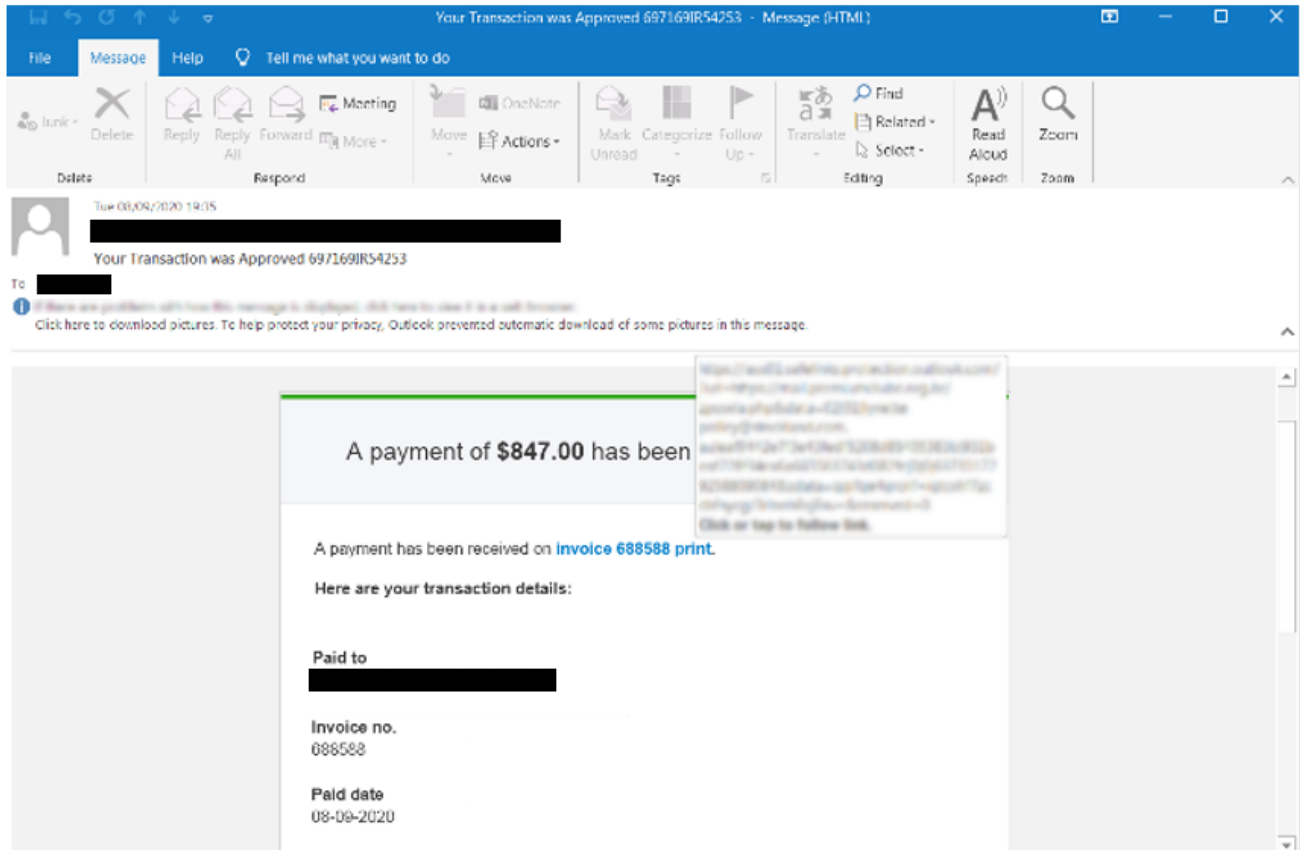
Your Transaction was Approved 697169IR54253 - Message (HTML)

File Message Help Tell me what you want to do

Junk Delete
Delete

Reply Reply All Forward Meeting More
Respond

Move OneNote Actions
Move

Mark Unread Categorize Follow Up
Tags

Translate Find Related Select
Editing

Read Aloud
Speech

Zoom
Zoom

Tue 08/09/2020 19:05

Your Transaction was Approved 697169IR54253

To

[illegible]
Click here to download pictures. To help protect your privacy, Outlook prevented automatic download of some pictures in this message.

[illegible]
Click or tap to follow link.

A payment of **$847.00** has been

A payment has been received on invoice 688588 print.

Here are your transaction details:

Paid to

Invoice no.
688588

Paid date
08-09-2020